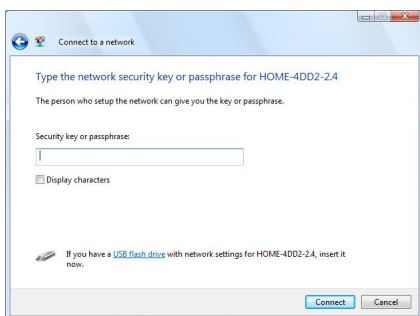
Connect to a network

Type the network security key or passphrase for HOME-4DD2-2.4

The person who setup the network can give you the key or passphrase.

Security key or passphrase:

Display characters

If you have a USB flash drive with network settings for HOME-4DD2-2.4, insert it now.

Connect Cancel